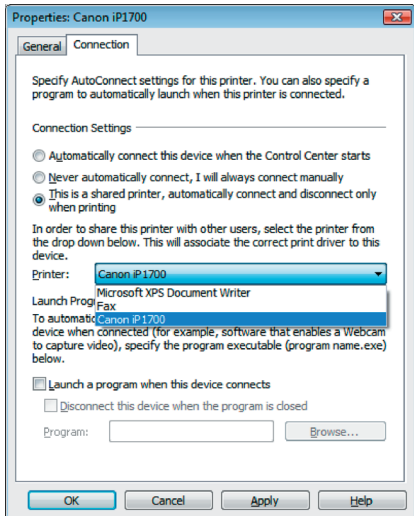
Properties: Canon iP1700

General | Connection

Specify AutoConnect settings for this printer. You can also specify a program to automatically launch when this printer is connected.

Connection Settings

Automatically connect this device when the Control Center starts

Never automatically connect, I will always connect manually

This is a shared printer, automatically connect and disconnect only when printing

In order to share this printer with other users, select the printer from the drop down below. This will associate the correct print driver to this device.

Printer: Canon iP1700

Microsoft XPS Document Writer
Fax
Canon iP1700

Launch Progr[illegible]

To automatic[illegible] device when connected (for example, software that enables a Webcam to capture video), specify the program executable (program name.exe) below.

Launch a program when this device connects

Disconnect this device when the program is closed

Program: Browse...

OK | Cancel | Apply | Help